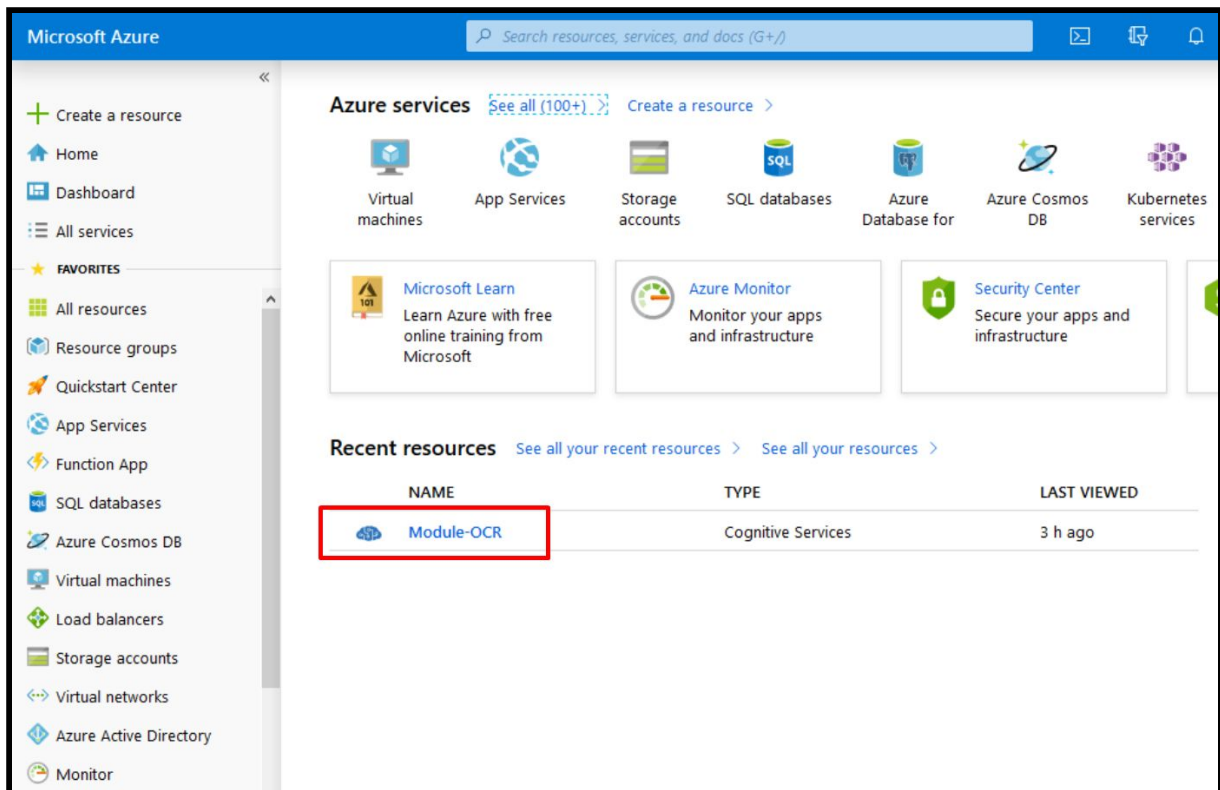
Microsoft Azure

Search resources, services, and docs (G+/)

«

Create a resource
Home
Dashboard
All services
FAVORITES
All resources
Resource groups
Quickstart Center
App Services
Function App
SQL databases
Azure Cosmos DB
Virtual machines
Load balancers
Storage accounts
Virtual networks
Azure Active Directory
Monitor

Azure services See all (100+) Create a resource

Virtual machines
App Services
Storage accounts
SQL databases
Azure Database for
Azure Cosmos DB
Kubernetes services

Microsoft Learn
Learn Azure with free online training from Microsoft

Azure Monitor
Monitor your apps and infrastructure

Security Center
Secure your apps and infrastructure

Recent resources See all your recent resources See all your resources

| NAME | TYPE | LAST VIEWED |
|---|---|---|
| Module-OCR | Cognitive Services | 3 h ago |